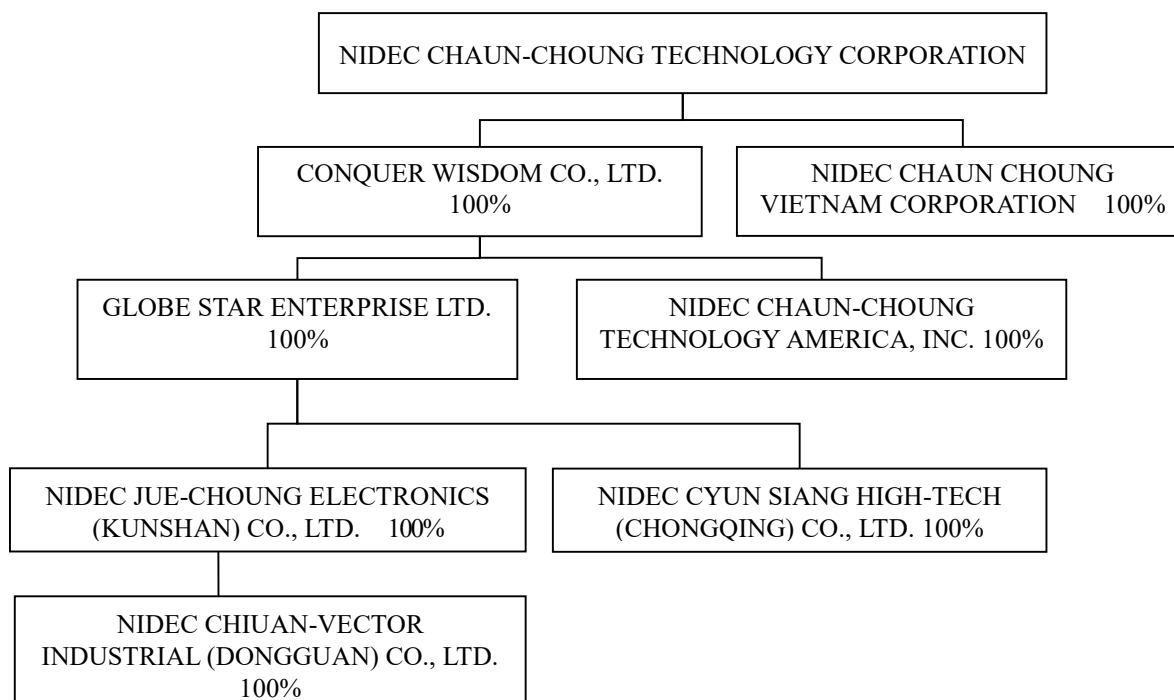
NIDEC CHAUN-CHOUNG TECHNOLOGY CORPORATION

CONQUER WISDOM CO., LTD. 100%

NIDEC CHAUN CHOUNG VIETNAM CORPORATION 100%

GLOBE STAR ENTERPRISE LTD. 100%

NIDEC CHAUN-CHOUNG TECHNOLOGY AMERICA, INC. 100%

NIDEC JUE-CHOUNG ELECTRONICS (KUNSHAN) CO., LTD. 100%

NIDEC CYUN SIANG HIGH-TECH (CHONGQING) CO., LTD. 100%

NIDEC CHIUAN-VECTOR INDUSTRIAL (DONGGUAN) CO., LTD. 100%